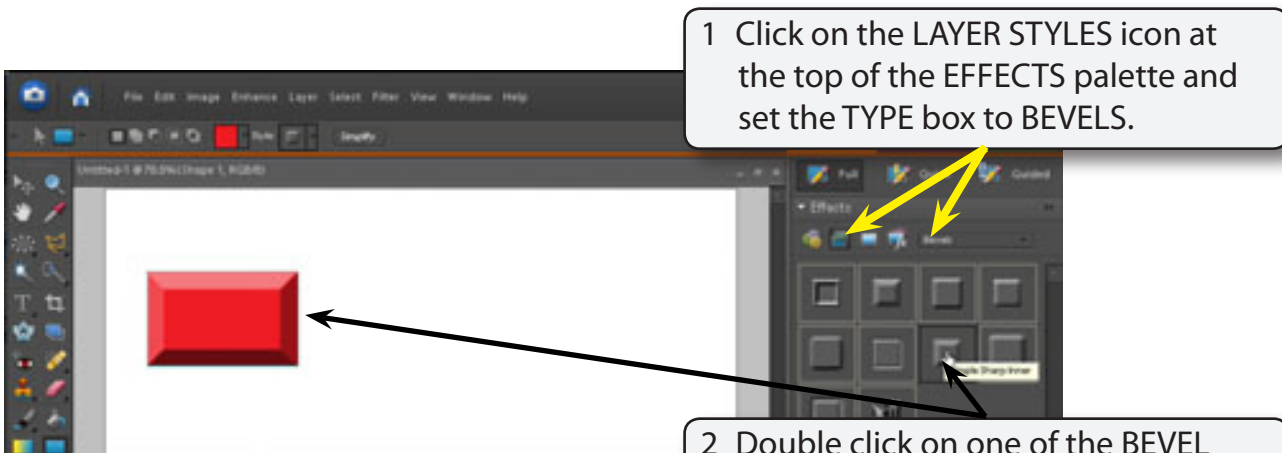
1 Click on the LAYER STYLES icon at the top of the EFFECTS palette and set the TYPE box to BEVELS.

File Edit Image Enhance Layer Select Filter View Window Help

Style

Simplify

Untitled-1 @ 70.0% (Shape 1, RGB/8)

Full

Quick

Guided

Effects

Bevels

Simple Sharp Inner

2 Double click on one of the BEVEL